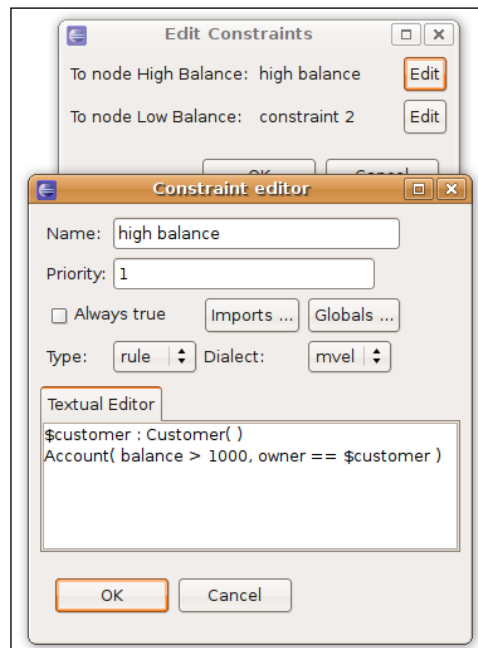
Edit Constraints

To node High Balance: high balance Edit

To node Low Balance: constraint 2 Edit

Constraint editor

Name: high balance

Priority: 1

Always true Imports ... Globals ...

Type: rule Dialect: mvel

Textual Editor

$customer : Customer( )
Account( balance > 1000, owner == $customer )

OK Cancel